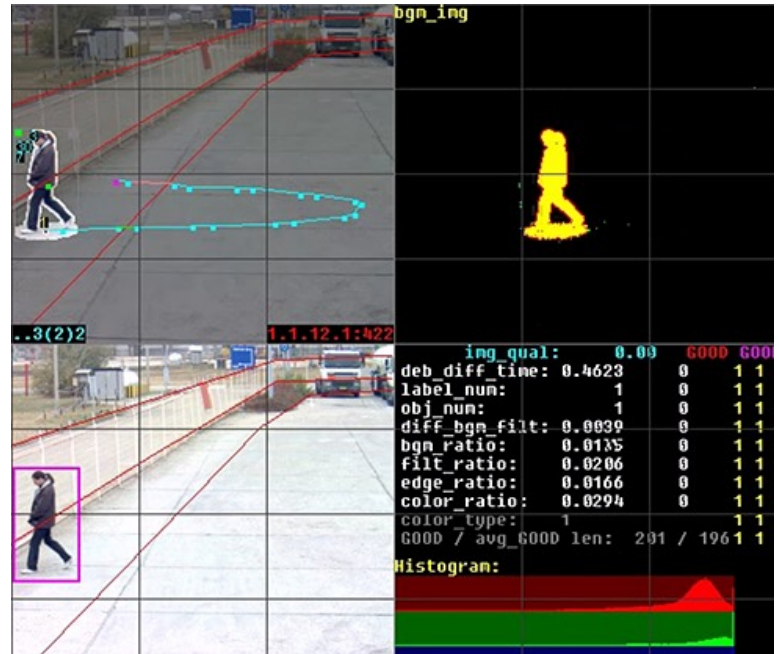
bgm_img

..3(2)2

1.1.12.1:422

| img_qual: | 0.00 | GOOD | GOOD |
|---|---|---|---|
| deb_diff_time: | 0.4623 | 0 | 1 1 |
| label_num: | 1 | 0 | 1 1 |
| obj_num: | 1 | 0 | 1 1 |
| diff_bgm_filt: | 0.0039 | 0 | 1 1 |
| bgm_ratio: | 0.01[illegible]5 | 0 | 1 1 |
| filt_ratio: | 0.0206 | 0 | 1 1 |
| edge_ratio: | 0.0166 | 0 | 1 1 |
| color_ratio: | 0.0294 | 0 | 1 1 |
| color_type: | 1 | | 1 1 |

GOOD / avg_GOOD len: 201 / 196 1 1

Histogram: